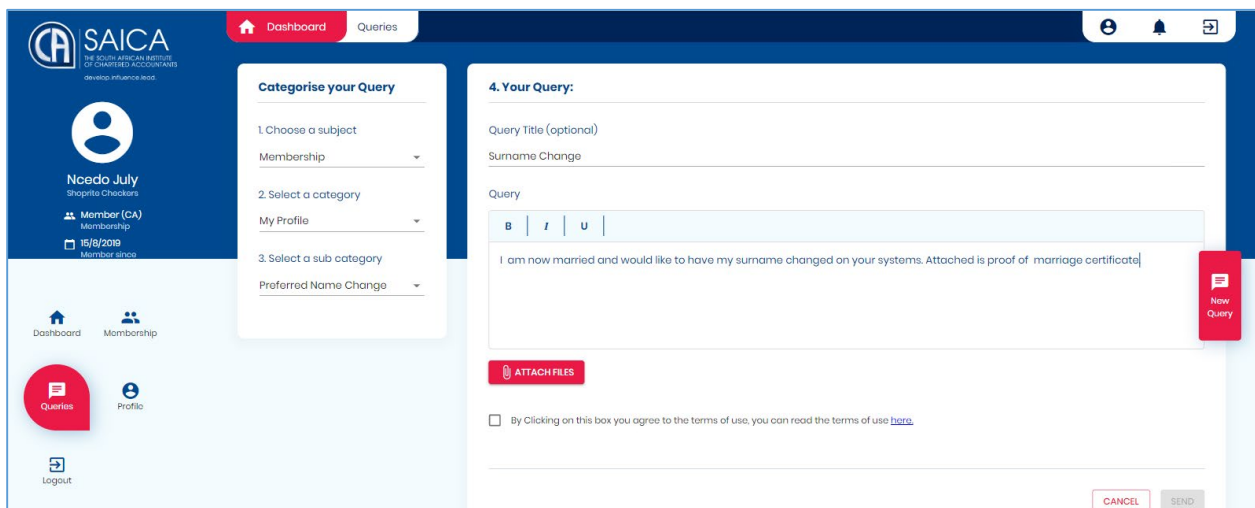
CA SAICA
THE SOUTH AFRICAN INSTITUTE OF CHARTERED ACCOUNTANTS
develop.influence.lead.

Ncedo July
Shoprite Checkers

Member (CA)
Membership

15/8/2019
Member since

Dashboard
Membership
Queries
Profile
Logout

Dashboard
Queries

Categorise your Query

1. Choose a subject
Membership

2. Select a category
My Profile

3. Select a sub category
Preferred Name Change

4. Your Query:

Query Title (optional)
Surname Change

Query
B I U
I am now married and would like to have my surname changed on your systems. Attached is proof of marriage certificate

ATTACH FILES

By Clicking on this box you agree to the terms of use, you can read the terms of use here.

CANCEL
SEND

New Query